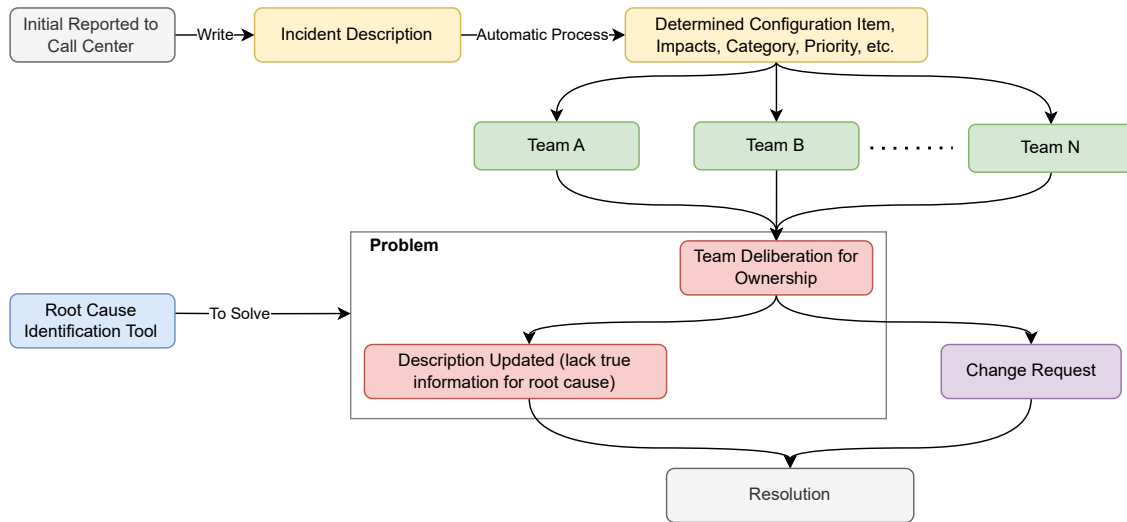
Initial Reported to Call Center

Write

Incident Description

Automatic Process

Determined Configuration Item, Impacts, Category, Priority, etc.

Team A

Team B

. . . . . . . .

Team N

Problem

Team Deliberation for Ownership

Root Cause Identification Tool

To Solve

Description Updated (lack true information for root cause)

Change Request

Resolution